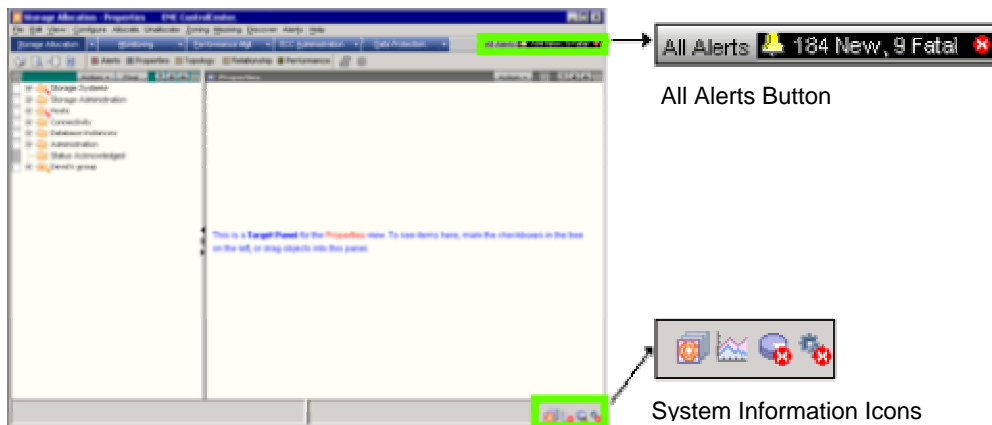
Storage Allocation - Properties    EMC ControlCenter

File Edit View Configure Allocate Unallocate Zoning Masking Discover Alerts Help

Storage Allocation | Monitoring | Performance Mgt | ECC Administration | Data Protection

Alerts Properties Topology Relationship Performance

Storage Systems
Storage Administration
Hosts
Connectivity
Database Instances
Administration
Status Acknowledged
David's group

Properties

This is a Target Panel for the Properties view. To see items here, mark the checkboxes in the tree on the left, or drag objects into this panel.

All Alerts 184 New, 9 Fatal

All Alerts Button

System Information Icons